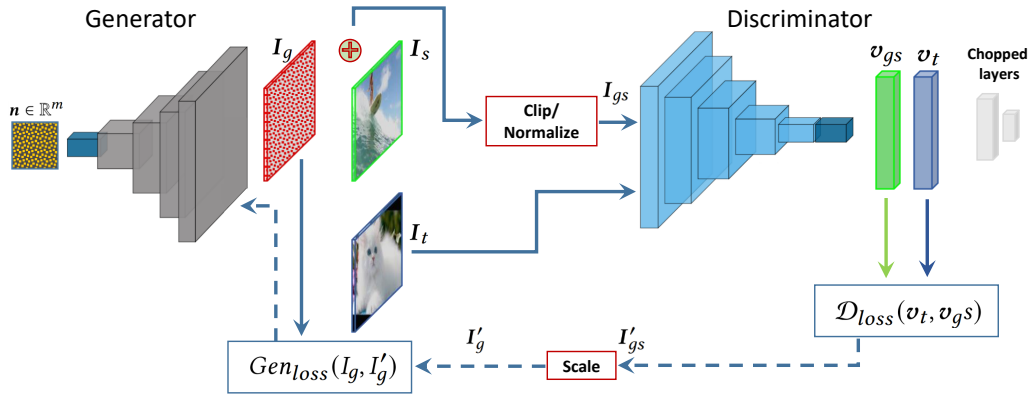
Generator

$\boldsymbol{n} \in \mathbb{R}^m$

$\boldsymbol{I}_g$

$\boldsymbol{I}_s$

Clip/ Normalize

$\boldsymbol{I}_{gs}$

Discriminator

$\boldsymbol{v}_{gs}$

$\boldsymbol{v}_t$

Chopped layers

$\boldsymbol{I}_t$

$\mathcal{D}_{loss}(\boldsymbol{v}_t, \boldsymbol{v}_g s)$

$\boldsymbol{I}'_g$

$\boldsymbol{I}'_{gs}$

Scale

$Gen_{loss}(I_g, I'_g)$